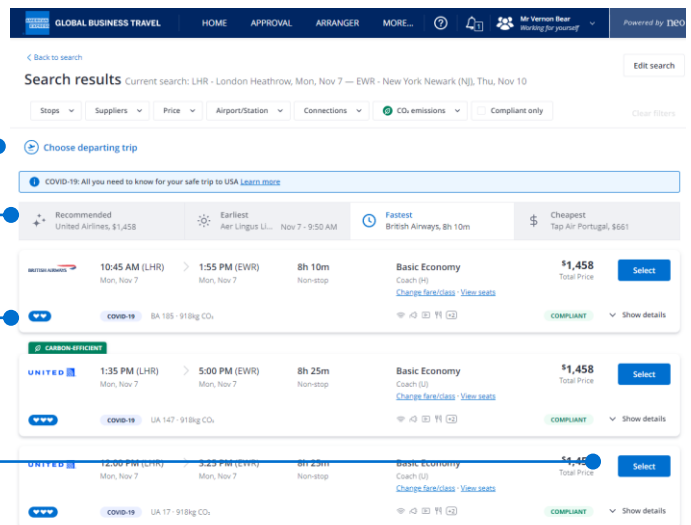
GLOBAL BUSINESS TRAVEL

HOME APPROVAL ARRANGER MORE... ? 3 Mr Vernon Bear Working for yourself Powered by neo

< Back to search

Search results Current search: LHR - London Heathrow, Mon, Nov 7 — EWR - New York Newark (NJ), Thu, Nov 10

Edit search

Stops Suppliers Price Airport/Station Connections CO₂ emissions Compliant only Clear filters

Choose departing trip

COVID-19: All you need to know for your safe trip to USA Learn more

Recommended United Airlines, $1,458

Earliest Aer Lingus Li... Nov 7 - 9:50 AM

Fastest British Airways, 8h 10m

Cheapest Tap Air Portugal, $661

10:45 AM (LHR) Mon, Nov 7 1:55 PM (EWR) Mon, Nov 7 8h 10m Non-stop Basic Economy Coach (H) Change fare/class · View seats $1,458 Total Price Select

COVID-19 BA 185 · 918kg CO₂ COMPLIANT Show details

CARBON-EFFICIENT

UNITED 1:35 PM (LHR) Mon, Nov 7 5:00 PM (EWR) Mon, Nov 7 8h 25m Non-stop Basic Economy Coach (U) Change fare/class · View seats $1,458 Total Price Select

COVID-19 UA 147 · 918kg CO₂ COMPLIANT Show details

UNITED 12:00 PM (LHR) Mon, Nov 7 3:25 PM (EWR) Mon, Nov 7 8h 25m Non-stop Basic Economy Coach (U) Change fare/class · View seats $1,45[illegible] Total Price Select

COVID-19 UA 17 · 918kg CO₂ COMPLIANT Show details